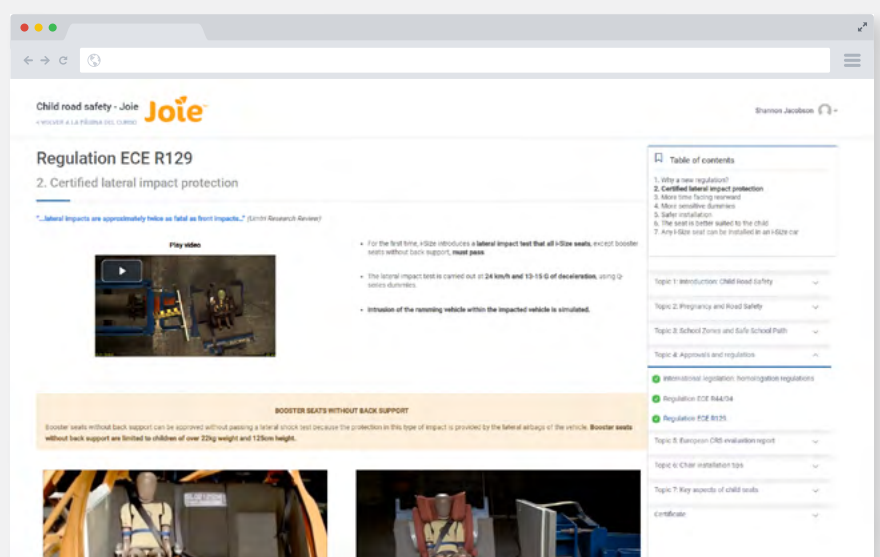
Child road safety - Joie

Joie

< VOLVER A LA PÁGINA DEL CURSO

Shannon Jacobson

Regulation ECE R129

2. Certified lateral impact protection

"...lateral impacts are approximately twice as fatal as front impacts..." (Unfall Research Review)

Play video

• For the first time, i-Size introduces a lateral impact test that all i-Size seats, except booster seats without back support, must pass.

• The lateral impact test is carried out at 24 km/h and 13-15 G of deceleration, using Q-series dummies.

• Intrusion of the ramming vehicle within the impacted vehicle is simulated.

BOOSTER SEATS WITHOUT BACK SUPPORT

Booster seats without back support can be approved without passing a lateral shock test because the protection in this type of impact is provided by the lateral airbags of the vehicle. Booster seats without back support are limited to children of over 22kg weight and 125cm height.

Table of contents

1. Why a new regulation?
2. Certified lateral impact protection
3. More time facing rearward
4. More sensitive dummies
5. Safer installation
6. The seat is better suited to the child
7. Any i-Size seat can be installed in an i-Size car

Topic 1: Introduction: Child Road Safety

Topic 2: Pregnancy and Road Safety

Topic 3: School Zones and Safe School Path

Topic 4: Approvals and regulation

International regulation: homologation regulations

Regulation ECE R44/04

Regulation ECE R129

Topic 5: European CRS evaluation report

Topic 6: Chair installation tips

Topic 7: Key aspects of child seats

Certificate